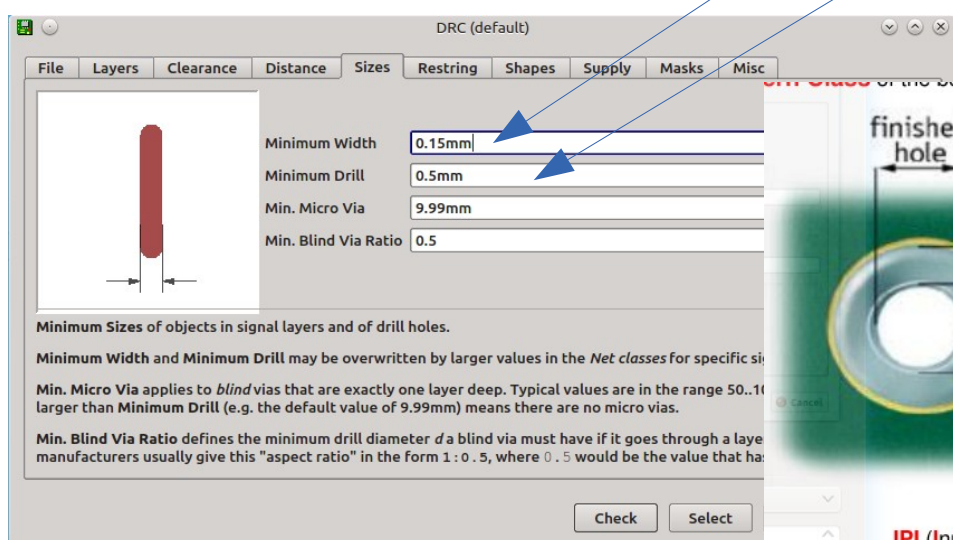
DRC (default)

File | Layers | Clearance | Distance | Sizes | Restring | Shapes | Supply | Masks | Misc

Minimum Width 0.15mm
Minimum Drill 0.5mm
Min. Micro Via 9.99mm
Min. Blind Via Ratio 0.5

Minimum Sizes of objects in signal layers and of drill holes.

Minimum Width and Minimum Drill may be overwritten by larger values in the Net classes for specific si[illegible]

Min. Micro Via applies to blind vias that are exactly one layer deep. Typical values are in the range 50..1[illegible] larger than Minimum Drill (e.g. the default value of 9.99mm) means there are no micro vias.

Min. Blind Via Ratio defines the minimum drill diameter d a blind via must have if it goes through a laye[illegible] manufacturers usually give this "aspect ratio" in the form 1:0.5, where 0.5 would be the value that ha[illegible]

Check Select

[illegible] of the b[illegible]

finishe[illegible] hole

Cancel

IPI (In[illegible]